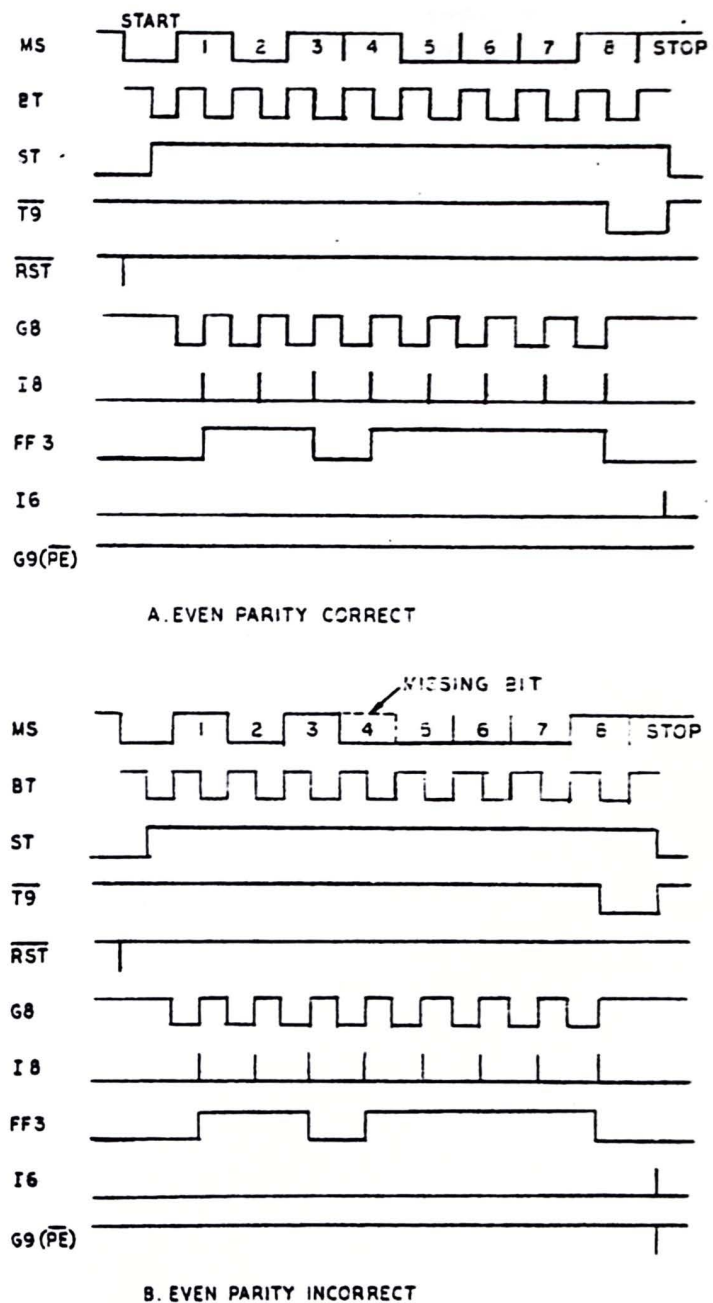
START
MS 1 2 3 4 5 6 7 8 STOP
BT
ST
$\overline{T9}$
$\overline{RST}$
G8
I8
FF 3
I6
G9($\overline{PE}$)

A. EVEN PARITY CORRECT

MISSING BIT
MS 1 2 3 4 5 6 7 8 STOP
BT
ST
$\overline{T9}$
$\overline{RST}$
G8
I8
FF3
I6
G9($\overline{PE}$)

B. EVEN PARITY INCORRECT